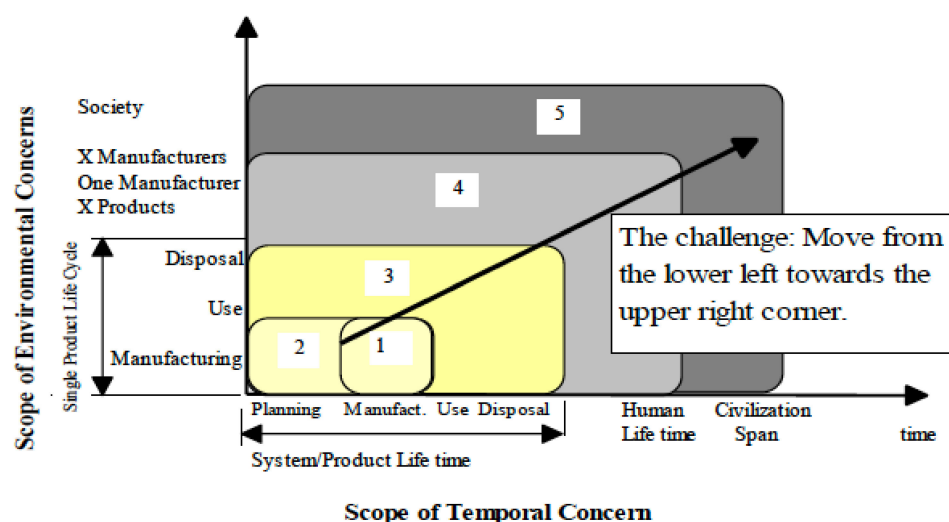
Scope of Environmental Concerns

Society

X Manufacturers

One Manufacturer

X Products

Single Product Life Cycle

Disposal

Use

Manufacturing

5

4

3

2

1

The challenge: Move from the lower left towards the upper right corner.

Planning Manufact. Use Disposal

System/Product Life time

Human Life time

Civilization Span

time

Scope of Temporal Concern